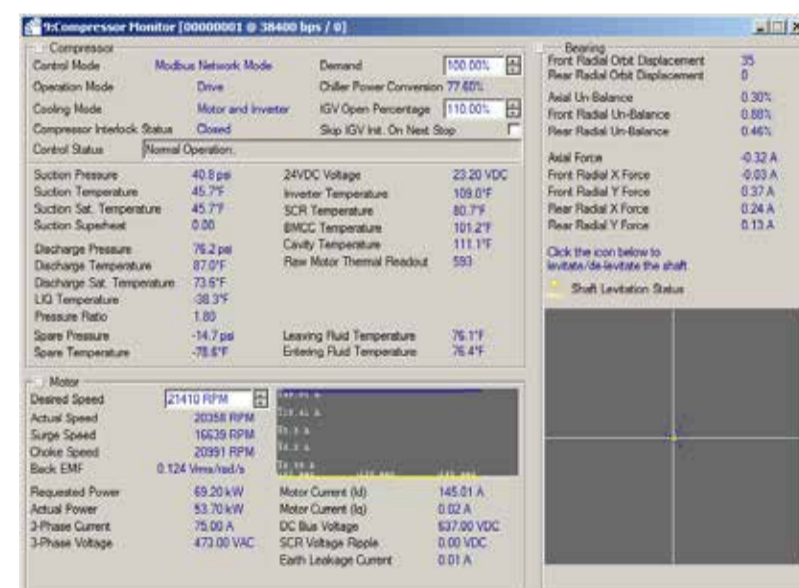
9:Compressor Monitor [00000001 @ 38400 bps / 0]

Compressor

| | | | |
|---|---|---|---|
| Control Mode | Modbus Network Mode | Demand | 100.00% |
| Operation Mode | Drive | Chiller Power Conversion | 77.60% |
| Cooling Mode | Motor and Inverter | IGV Open Percentage | 110.00% |
| Compressor Interlock Status | Closed | Skip IGV Init. On Next Stop | |
| Control Status | Normal Operation. | | |

| | | | |
|---|---|---|---|
| Suction Pressure | 40.8 psi | 24VDC Voltage | 23.20 VDC |
| Suction Temperature | 45.7°F | Inverter Temperature | 109.0°F |
| Suction Sat. Temperature | 45.7°F | SCR Temperature | 80.7°F |
| Suction Superheat | 0.00 | BMCC Temperature | 101.2°F |
| Discharge Pressure | 76.2 psi | Cavity Temperature | 111.1°F |
| Discharge Temperature | 87.0°F | Raw Motor Thermal Readout | 593 |
| Discharge Sat. Temperature | 73.6°F | | |
| LIQ Temperature | -38.3°F | | |
| Pressure Ratio | 1.80 | | |
| Spare Pressure | -14.7 psi | Leaving Fluid Temperature | 76.1°F |
| Spare Temperature | -78.6°F | Entering Fluid Temperature | 76.4°F |

Motor

| | |
|---|---|
| Desired Speed | 21410 RPM |
| Actual Speed | 20358 RPM |
| Surge Speed | 16639 RPM |
| Choke Speed | 20991 RPM |
| Back EMF | 0.124 Vrms/rad/s |

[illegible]

| | | | |
|---|---|---|---|
| Requested Power | 69.20 kW | Motor Current (Id) | 145.01 A |
| Actual Power | 53.70 kW | Motor Current (Iq) | 0.02 A |
| 3-Phase Current | 75.00 A | DC Bus Voltage | 637.00 VDC |
| 3-Phase Voltage | 473.00 VAC | SCR Voltage Ripple | 0.00 VDC |
| | | Earth Leakage Current | 0.01 A |

Bearing

| | |
|---|---|
| Front Radial Orbit Displacement | 35 |
| Rear Radial Orbit Displacement | 0 |
| Axial Un-Balance | 0.30% |
| Front Radial Un-Balance | 0.88% |
| Rear Radial Un-Balance | 0.46% |
| Axial Force | -0.32 A |
| Front Radial X Force | -0.03 A |
| Front Radial Y Force | 0.37 A |
| Rear Radial X Force | 0.24 A |
| Rear Radial Y Force | 0.13 A |

Click the icon below to levitate/de-levitate the shaft

Shaft Levitation Status